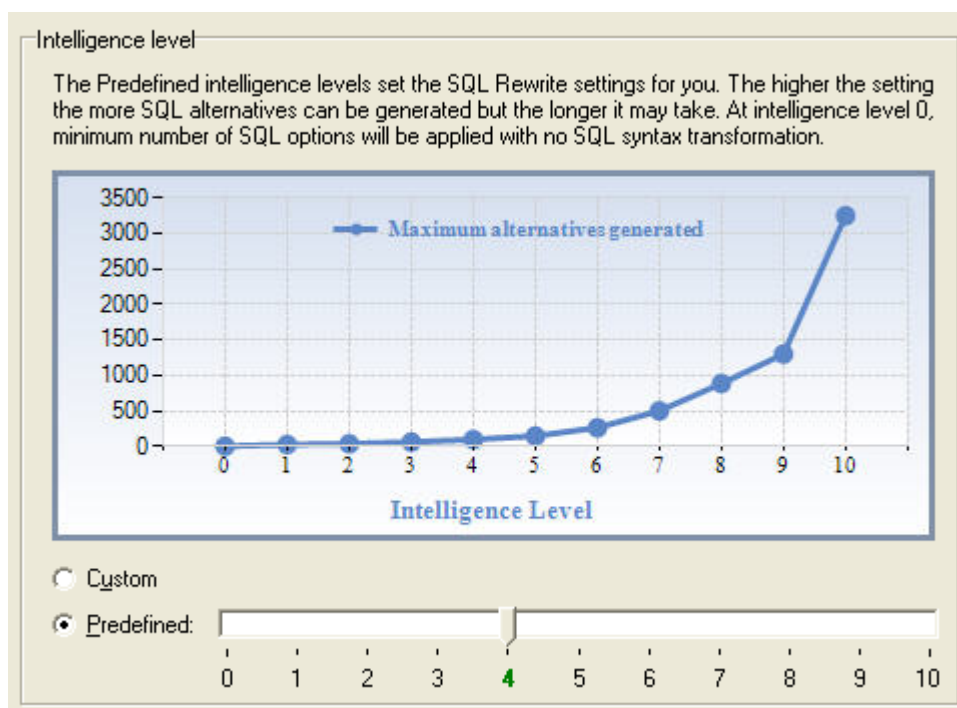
Intelligence level

The Predefined intelligence levels set the SQL Rewrite settings for you. The higher the setting the more SQL alternatives can be generated but the longer it may take. At intelligence level 0, minimum number of SQL options will be applied with no SQL syntax transformation.

3500
3000
2500
2000
1500
1000
500
0

Maximum alternatives generated

0 1 2 3 4 5 6 7 8 9 10

Intelligence Level

Custom

Predefined:

0 1 2 3 4 5 6 7 8 9 10